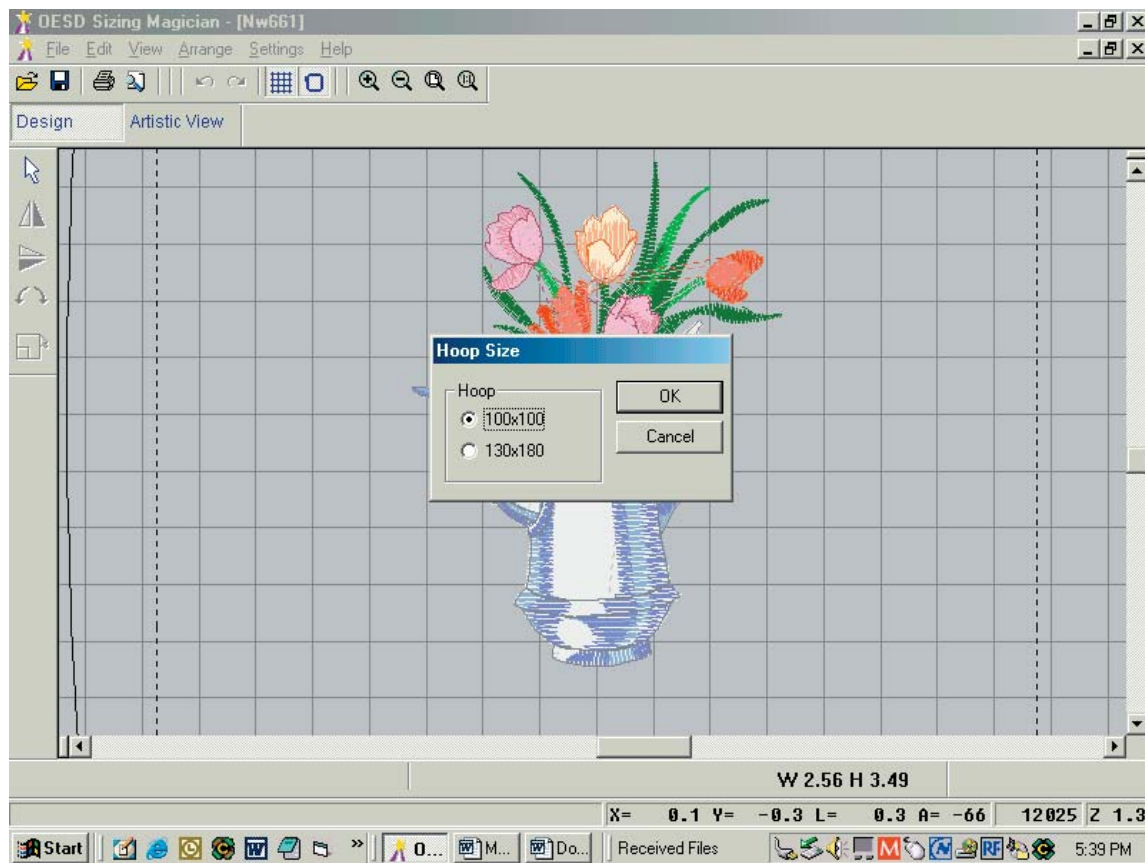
OESD Sizing Magician - [Nw661]

File Edit View Arrange Settings Help

Design Artistic View

Hoop Size

Hoop

100x100

130x180

OK

Cancel

W 2.56 H 3.49

X= 0.1 Y= -0.3 L= 0.3 A= -66 12025 Z 1.3

Start 0... M... Do... Received Files 5:39 PM